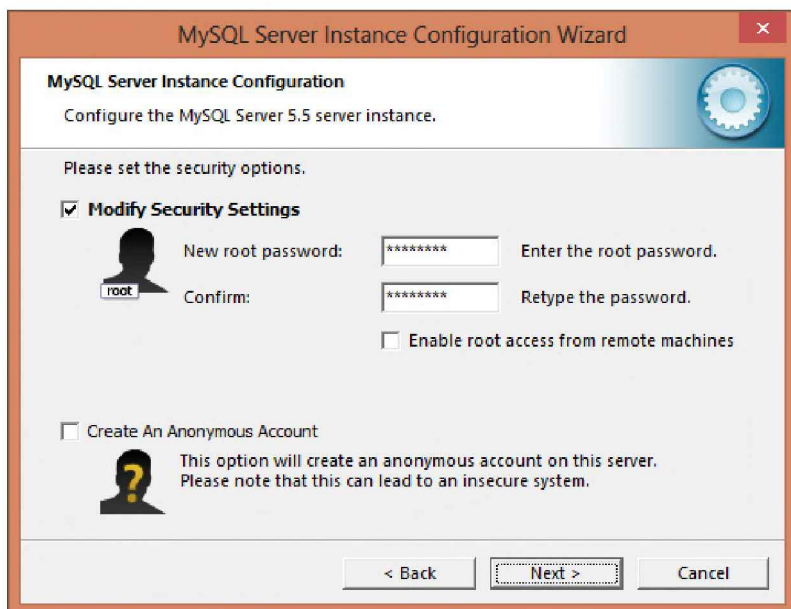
MySQL Server Instance Configuration Wizard

MySQL Server Instance Configuration

Configure the MySQL Server 5.5 server instance.

Please set the security options.

☑ Modify Security Settings

root

New root password: ******** Enter the root password.

Confirm: ******** Retype the password.

☐ Enable root access from remote machines

☐ Create An Anonymous Account

?

This option will create an anonymous account on this server. Please note that this can lead to an insecure system.

< Back | Next > | Cancel